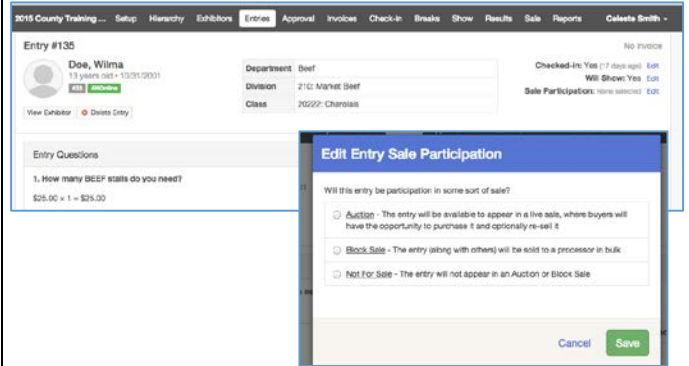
2015 County Training ... Setup Hierarchy Exhibitors Entries Approval Invoices Check-In Breaks Show Results Sale Reports Celeste Smith

Entry #135

No invoice

Doe, Wilma
13 years old • 10/31/2001
4H 4HOnline

View Exhibitor Delete Entry

| Department | Beef |
|---|---|
| Division | 210: Market Beef |
| Class | 20222: Charolais |

Checked-in: Yes (7 days ago) Edit
Will Show: Yes Edit
Sale Participation: None selected Edit

Entry Questions

1. How many BEEF stalls do you need?

$25.00 × 1 = $25.00

Edit Entry Sale Participation

Will this entry be participating in some sort of sale?

Auction - The entry will be available to appear in a live sale, where buyers will have the opportunity to purchase it and optionally re-sell it

Block Sale - The entry (along with others) will be sold to a processor in bulk

Not For Sale - The entry will not appear in an Auction or Block Sale

Cancel Save